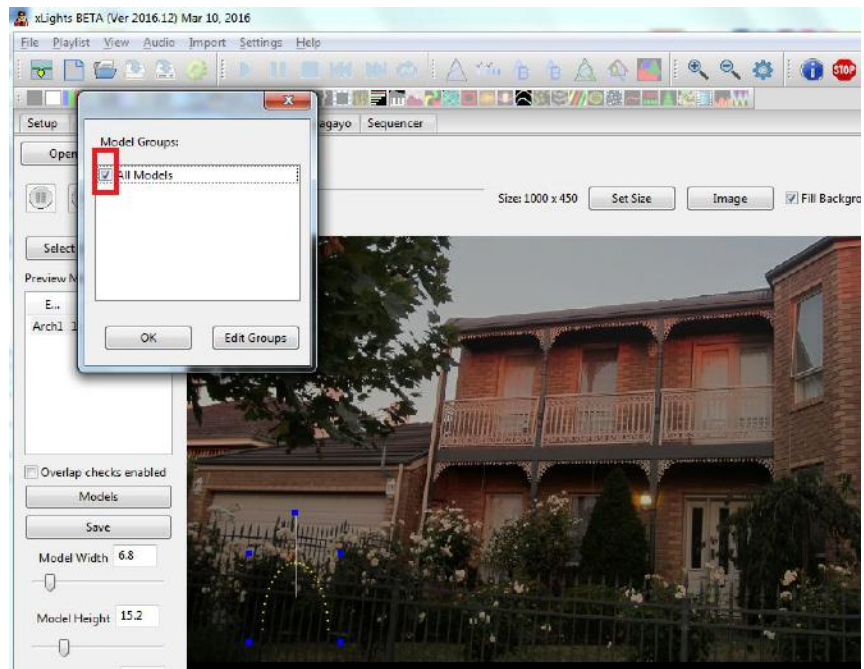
xLights BETA (Ver 2016.12) Mar 10, 2016

File Playlist View Audio Import Settings Help

Setup

Open

Select

Preview M

E...

Arch1 1

Model Groups:

All Models

OK

Edit Groups

agayo Sequencer

Size: 1000 x 450

Set Size

Image

Fill Backgro

Overlap checks enabled

Models

Save

Model Width 6.8

Model Height 15.2